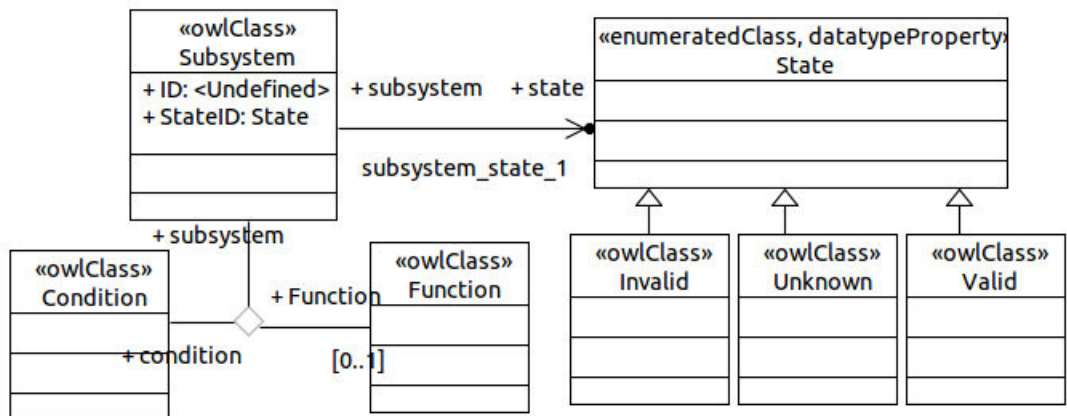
«owlClass»
Subsystem

+ ID: <Undefined>
+ StateID: State

+ subsystem

+ state

subsystem_state_1

«enumeratedClass, datatypeProperty»
State

«owlClass»
Invalid

«owlClass»
Unknown

«owlClass»
Valid

+ subsystem

«owlClass»
Condition

+ Function

«owlClass»
Function

+ condition

[0..1]